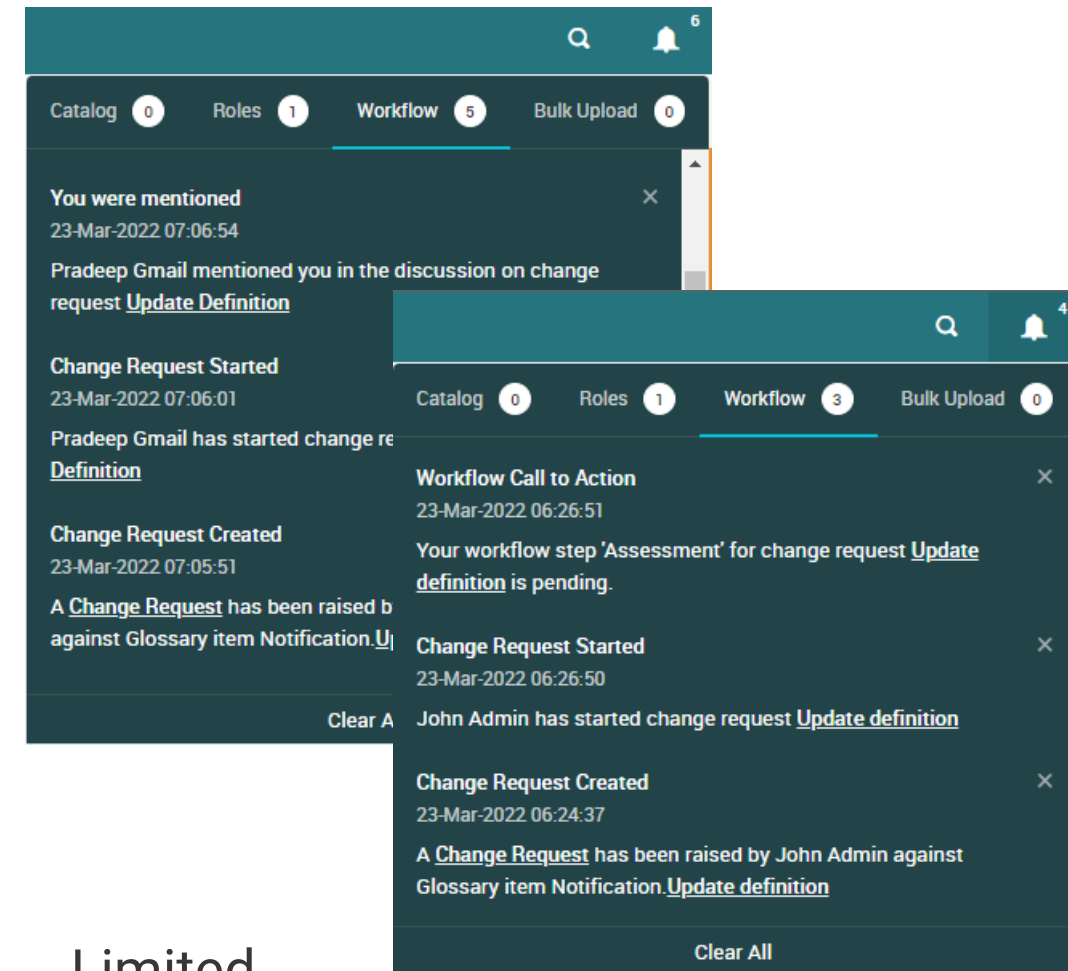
6

Catalog 0 Roles 1 Workflow 5 Bulk Upload 0

You were mentioned
23-Mar-2022 07:06:54
Pradeep Gmail mentioned you in the discussion on change request Update Definition

Change Request Started
23-Mar-2022 07:06:01
Pradeep Gmail has started change re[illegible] Definition

Change Request Created
23-Mar-2022 07:05:51
A Change Request has been raised b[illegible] against Glossary item Notification.U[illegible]

Clear A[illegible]

4

Catalog 0 Roles 1 Workflow 3 Bulk Upload 0

Workflow Call to Action
23-Mar-2022 06:26:51
Your workflow step 'Assessment' for change request Update definition is pending.

Change Request Started
23-Mar-2022 06:26:50
John Admin has started change request Update definition

Change Request Created
23-Mar-2022 06:24:37
A Change Request has been raised by John Admin against Glossary item Notification.Update definition

Clear All

Limited